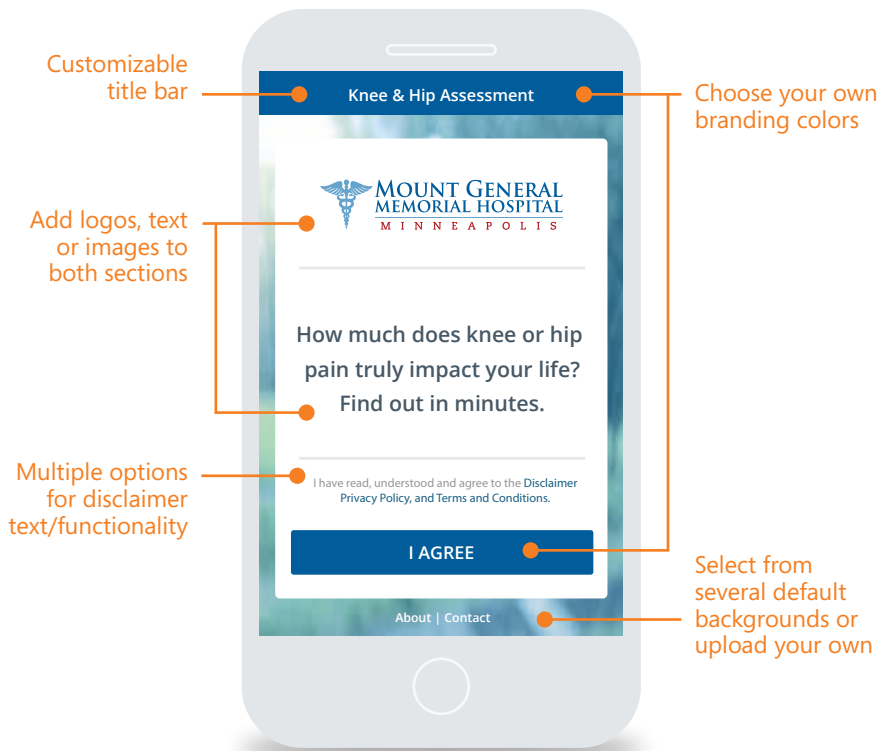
Customizable title bar

Knee & Hip Assessment

Choose your own branding colors

Add logos, text or images to both sections

MOUNT GENERAL
MEMORIAL HOSPITAL
MINNEAPOLIS

How much does knee or hip pain truly impact your life? Find out in minutes.

Multiple options for disclaimer text/functionality

I have read, understood and agree to the Disclaimer Privacy Policy, and Terms and Conditions.

I AGREE

Select from several default backgrounds or upload your own

About | Contact